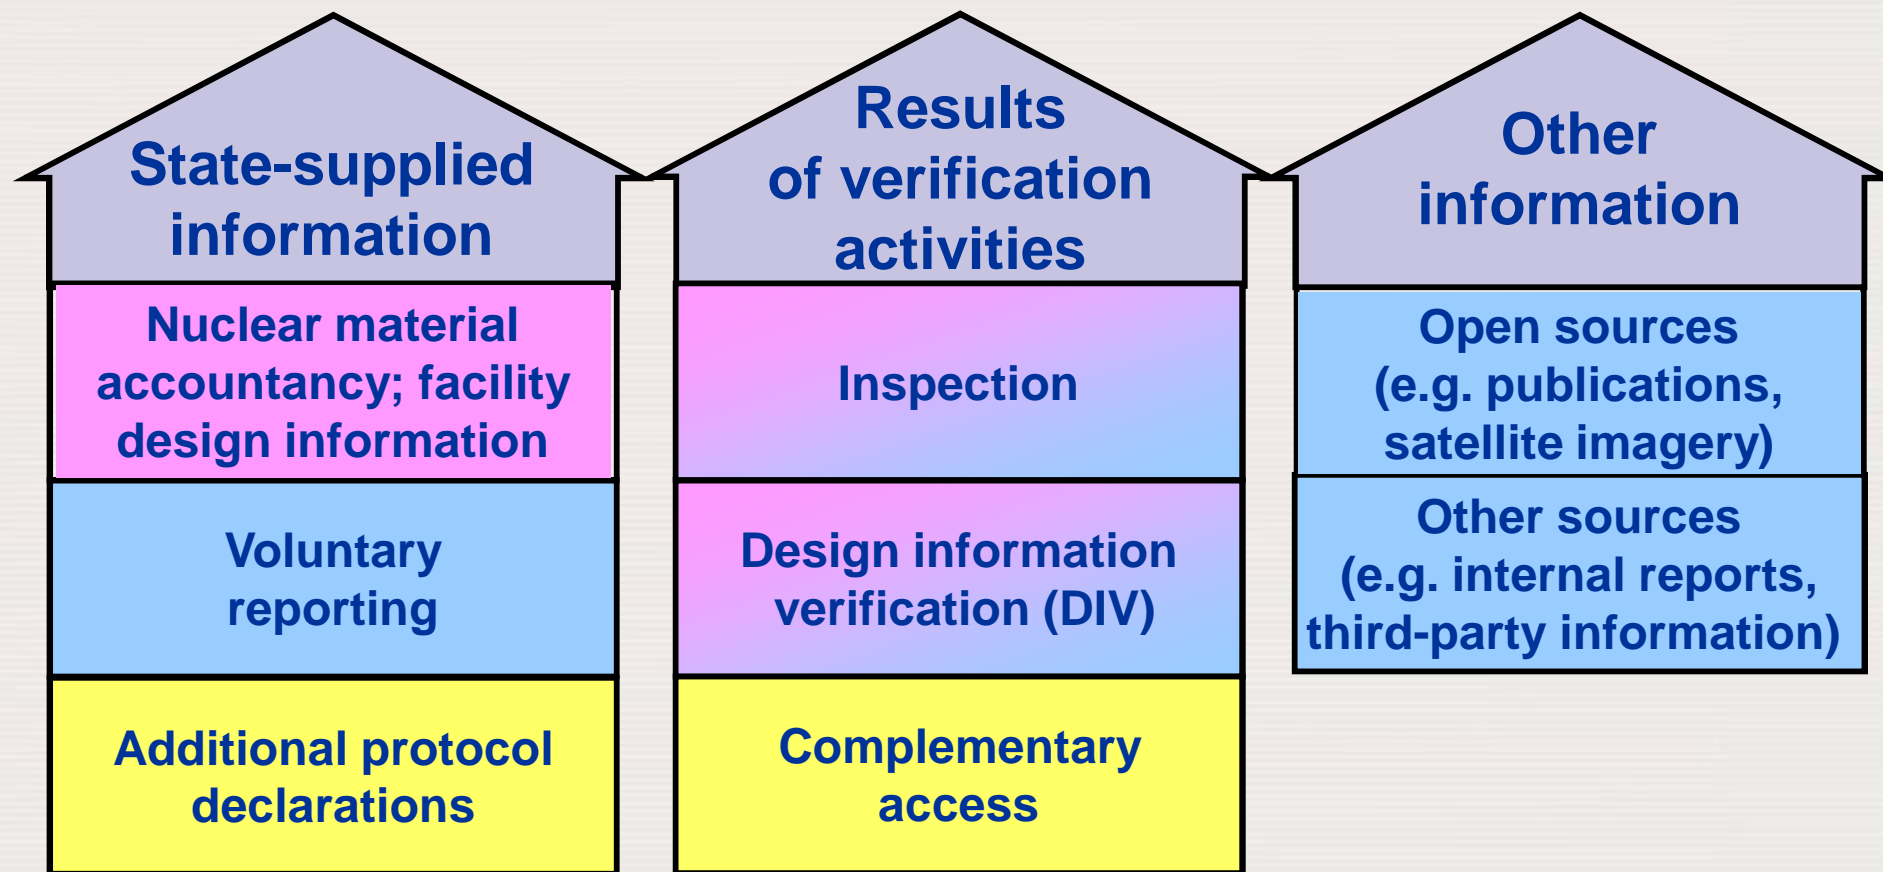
State-supplied information

Nuclear material accountancy; facility design information

Voluntary reporting

Additional protocol declarations

Results of verification activities

Inspection

Design information verification (DIV)

Complementary access

Other information

Open sources (e.g. publications, satellite imagery)

Other sources (e.g. internal reports, third-party information)